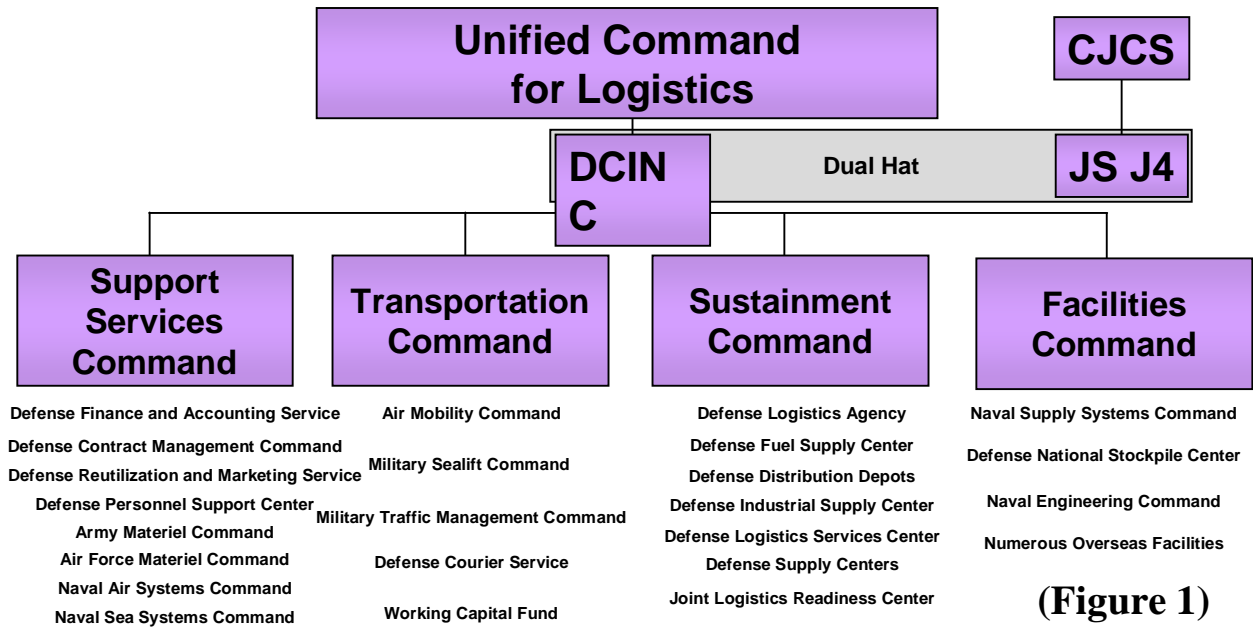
Unified Command for Logistics

CJCS

DCIN C

Dual Hat

JS J4

Support Services Command

Transportation Command

Sustainment Command

Facilities Command

Defense Finance and Accounting Service
Defense Contract Management Command
Defense Reutilization and Marketing Service
Defense Personnel Support Center
Army Materiel Command
Air Force Materiel Command
Naval Air Systems Command
Naval Sea Systems Command

Air Mobility Command
Military Sealift Command
Military Traffic Management Command
Defense Courier Service
Working Capital Fund

Defense Logistics Agency
Defense Fuel Supply Center
Defense Distribution Depots
Defense Industrial Supply Center
Defense Logistics Services Center
Defense Supply Centers
Joint Logistics Readiness Center

Naval Supply Systems Command
Defense National Stockpile Center
Naval Engineering Command
Numerous Overseas Facilities

(Figure 1)